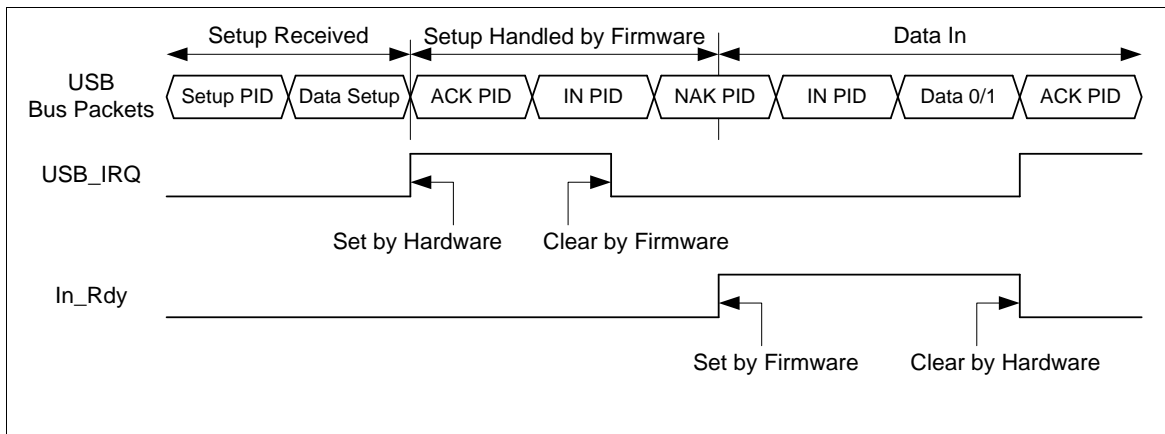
Setup Received
Setup Handled by Firmware
Data In

USB Bus Packets
Setup PID
Data Setup
ACK PID
IN PID
NAK PID
IN PID
Data 0/1
ACK PID

USB_IRQ
Set by Hardware
Clear by Firmware

In_Rdy
Set by Firmware
Clear by Hardware